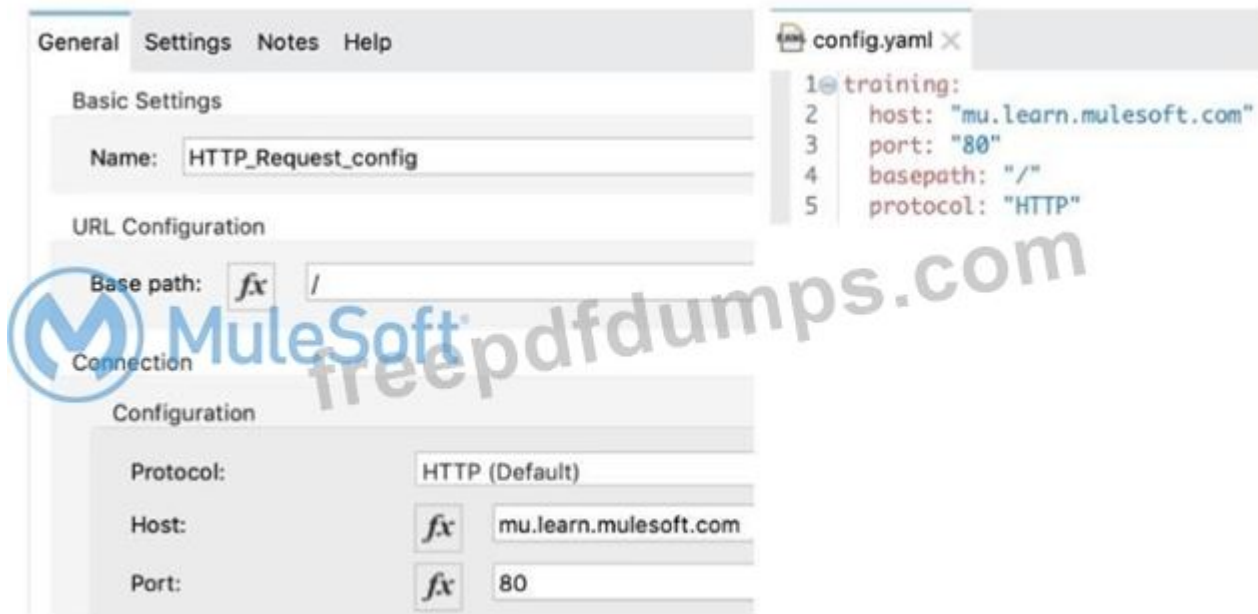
General Settings Notes Help

Basic Settings

Name: HTTP_Request_config

URL Configuration

Base path: $fx$ /

MuleSoft

freepdfdumps.com

Connection

Configuration

Protocol: HTTP (Default)

Host: $fx$ mu.learn.mulesoft.com

Port: $fx$ 80

config.yaml ×

1 training:
2 host: "mu.learn.mulesoft.com"
3 port: "80"
4 basepath: "/"
5 protocol: "HTTP"